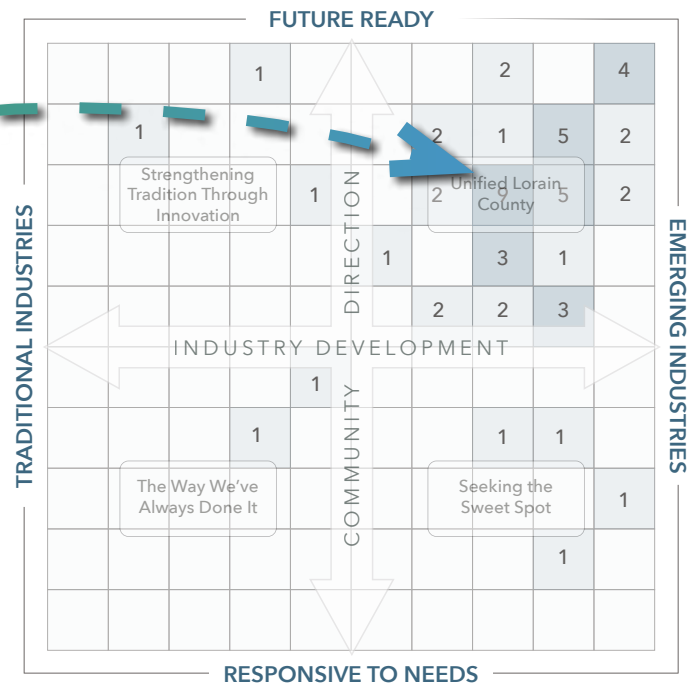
FUTURE READY

TRADITIONAL INDUSTRIES

EMERGING INDUSTRIES

RESPONSIVE TO NEEDS

INDUSTRY DEVELOPMENT

COMMUNITY DIRECTION

Strengthening Tradition Through Innovation

Unified Lorain County

The Way We've Always Done It

Seeking the Sweet Spot

| | | | | | | | | | |
|---|---|---|---|---|---|---|---|---|---|
| | | | 1 | | | | 2 | | 4 |
| | 1 | | | | | 2 | 1 | 5 | 2 |
| | | | | 1 | | 2 | 9 | 5 | 2 |
| | | | | | 1 | | 3 | 1 | |
| | | | | | | 2 | 2 | 3 | |
| | | | | 1 | | | | | |
| | | | 1 | | | | 1 | 1 | |
| | | | | | | | | | 1 |
| | | | | | | | | 1 | |
| | | | | | | | | | |